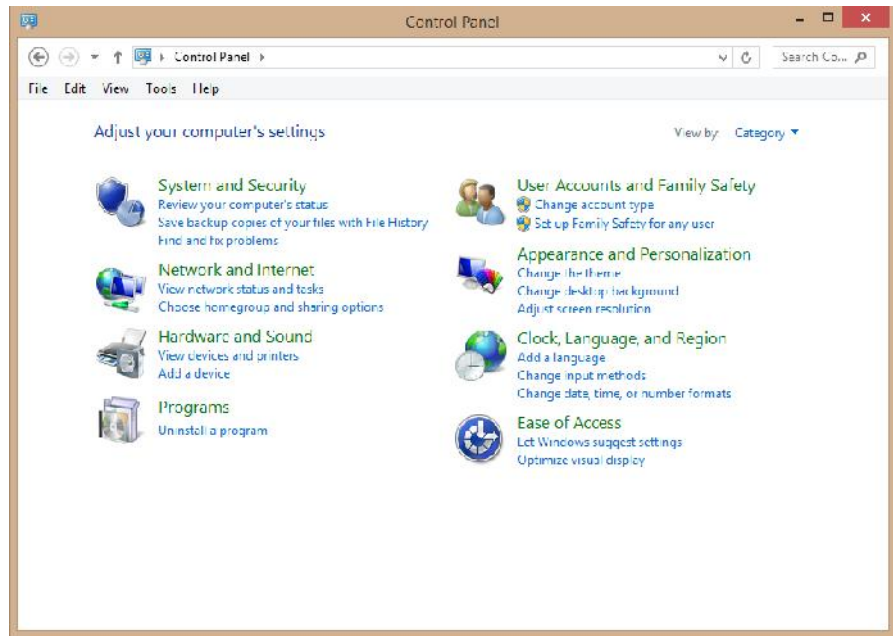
Control Panel

Control Panel

Search Co...

File Edit View Tools Help

Adjust your computer's settings

View by: Category

System and Security
Review your computer's status
Save backup copies of your files with File History
Find and fix problems

Network and Internet
View network status and tasks
Choose homegroup and sharing options

Hardware and Sound
View devices and printers
Add a device

Programs
Uninstall a program

User Accounts and Family Safety
Change account type
Set up Family Safety for any user

Appearance and Personalization
Change the theme
Change desktop background
Adjust screen resolution

Clock, Language, and Region
Add a language
Change input methods
Change date, time, or number formats

Ease of Access
Let Windows suggest settings
Optimize visual display